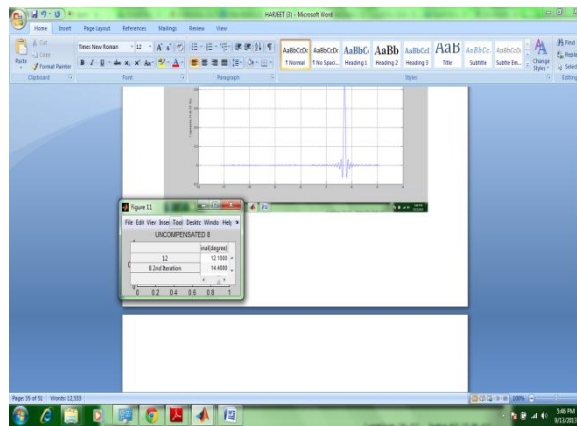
HARVEST (3) - Microsoft Word

Home Insert Page Layout References Mailings Review View

Cut
Copy
Paste
Format Painter
Clipboard

Times New Roman 12
B I U abe x, x² Aa
Font

Paragraph

AaBbCcDc AaBbCcDc AaBbC AaBb AaBbCcI AaB AaBbCc AaBbCcD
¶ Normal ¶ No Spaci... Heading 1 Heading 2 Heading 3 Title Subtitle Subtle Em...
Styles
Change Styles

Find
Replace
Select
Editing

Figure 11
File Edit View Inser Tool Deskt Windo Help
UNCOMPENSATED 8

inal(degree)
12 | 12.1000
8 2nd Iteration | 14.4000

0 0.2 0.4 0.6 0.8 1

Page: 35 of 51 Words: 12,533

100%

5:46 PM
9/13/2013